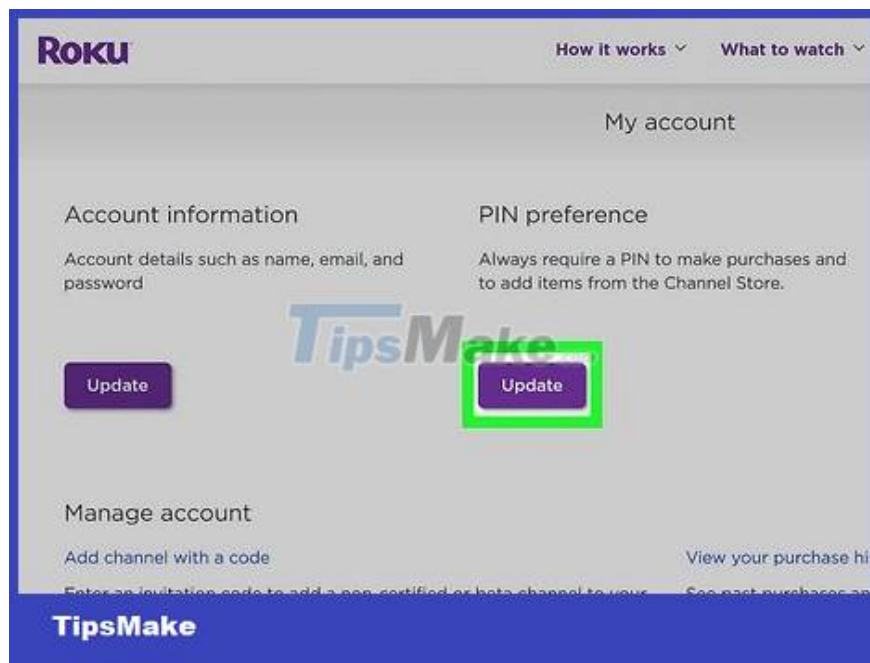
ROKU

How it works

What to watch

My account

Account information

Account details such as name, email, and password

Update

PIN preference

Always require a PIN to make purchases and to add items from the Channel Store.

TipsMake.com

Update

Manage account

Add channel with a code

Enter an invitation code to add a non-certified or beta channel to your

View your purchase hi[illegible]

See past purchases an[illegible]

TipsMake